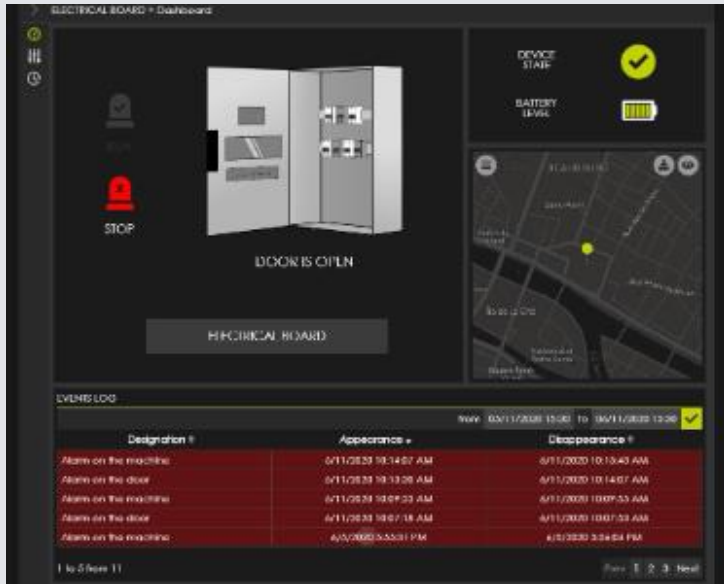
ELECTRICAL BOARD > Dashboard

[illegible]

STOP

DOOR IS OPEN

ELECTRICAL BOARD

DEVICE STATE

BATTERY LEVEL

EVENTS LOG

from 03/11/2020 13:30 to 06/11/2020 13:30

| Designation | Appearance | Disappearance |
|---|---|---|
| Alarm on the machine | 6/11/2020 10:14:07 AM | 6/11/2020 10:15:43 AM |
| Alarm on the door | 6/11/2020 10:13:28 AM | 6/11/2020 10:14:07 AM |
| Alarm on the machine | 6/11/2020 10:09:53 AM | 6/11/2020 10:09:53 AM |
| Alarm on the door | 6/11/2020 10:07:18 AM | 6/11/2020 10:07:53 AM |
| Alarm on the machine | 6/5/2020 3:53:31 PM | 6/5/2020 3:56:04 PM |

1 to 5 from 11

Prev 1 2 3 Next